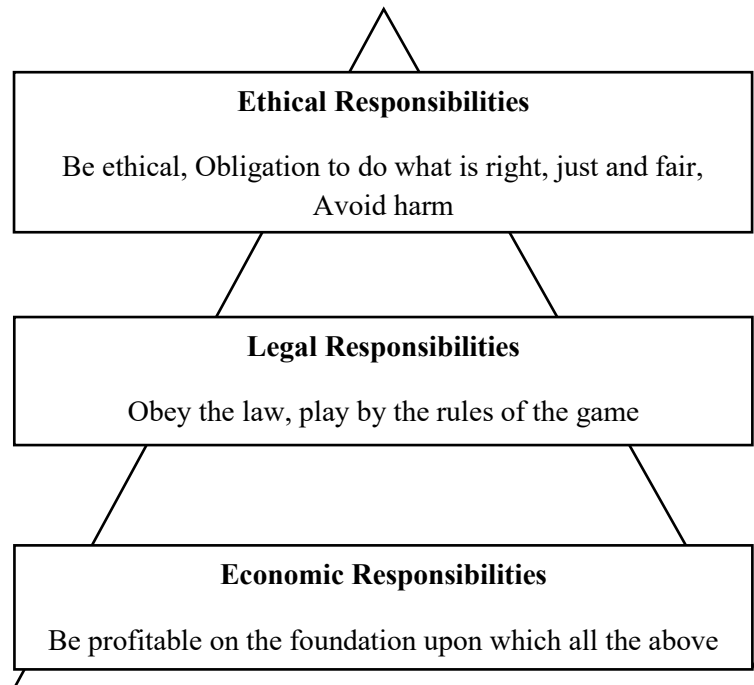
**Ethical Responsibilities**

Be ethical, Obligation to do what is right, just and fair, Avoid harm

**Legal Responsibilities**

Obey the law, play by the rules of the game

**Economic Responsibilities**

Be profitable on the foundation upon which all the above